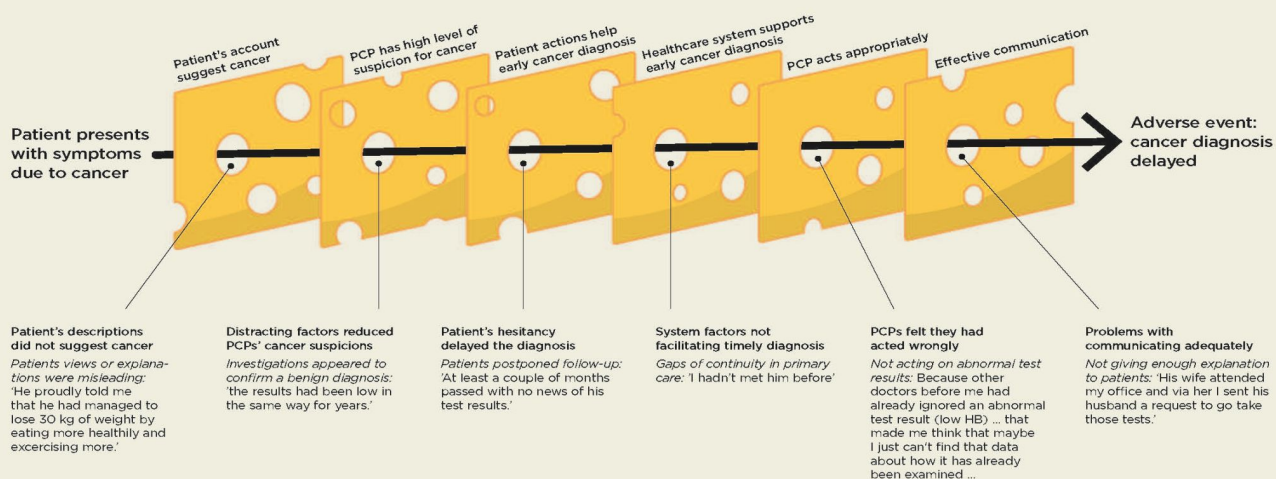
Patient's account suggest cancer

PCP has high level of suspicion for cancer

Patient actions help early cancer diagnosis

Healthcare system supports early cancer diagnosis

PCP acts appropriately

Effective communication

Patient presents with symptoms due to cancer

Adverse event: cancer diagnosis delayed

Patient's descriptions did not suggest cancer
Patients views or explanations were misleading: 'He proudly told me that he had managed to lose 30 kg of weight by eating more healthily and excercising more.'

Distracting factors reduced PCPs' cancer suspicions
Investigations appeared to confirm a benign diagnosis: 'the results had been low in the same way for years.'

Patient's hesitancy delayed the diagnosis
Patients postponed follow-up: 'At least a couple of months passed with no news of his test results.'

System factors not facilitating timely diagnosis
Gaps of continuity in primary care: 'I hadn't met him before'

PCPs felt they had acted wrongly
Not acting on abnormal test results: Because other doctors before me had already ignored an abnormal test result (low HB) ... that made me think that maybe I just can't find that data about how it has already been examined ...

Problems with communicating adequately
Not giving enough explanation to patients: 'His wife attended my office and via her I sent his husband a request to go take those tests.'